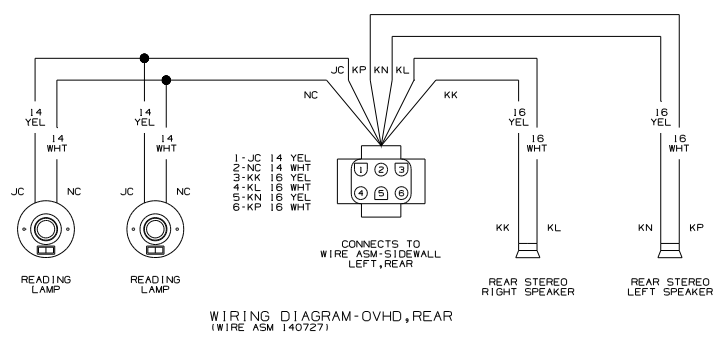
JC KP KN KL

NC

KK

14 YEL

14 WHT

14 YEL

14 WHT

16 YEL

16 WHT

16 YEL

16 WHT

JC NC

JC NC

1-JC 14 YEL
2-NC 14 WHT
3-KK 16 YEL
4-KL 16 WHT
5-KN 16 YEL
6-KP 16 WHT

1 2 3
4 5 6

KK KL

KN KP

CONNECTS TO
WIRE ASM-SIDEWALL
LEFT,REAR

READING LAMP

READING LAMP

REAR STEREO RIGHT SPEAKER

REAR STEREO LEFT SPEAKER

WIRING DIAGRAM-OVHD,REAR
(WIRE ASM 140727)